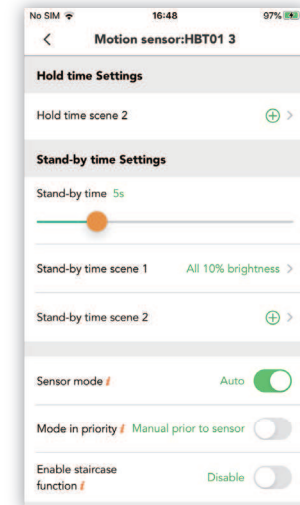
No SIM 16:48 97%

Motion sensor:HBT01 3

Hold time Settings

Hold time scene 2

Stand-by time Settings

Stand-by time 5s

Stand-by time scene 1 All 10% brightness

Stand-by time scene 2

Sensor mode Auto

Mode in priority Manual prior to sensor

Enable staircase function Disable